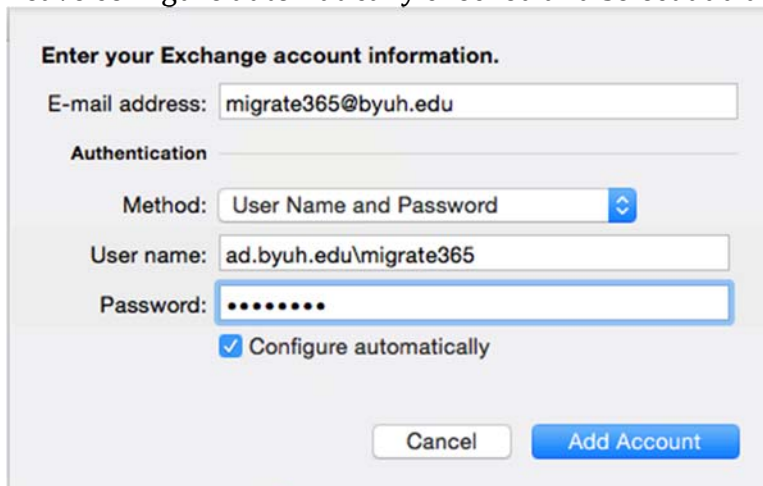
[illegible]

Enter your Exchange account information.

E-mail address: migrate365@byuh.edu

Authentication

Method: User Name and Password

User name: ad.byuh.edu\migrate365

Password: ••••••••

Configure automatically

Cancel

Add Account